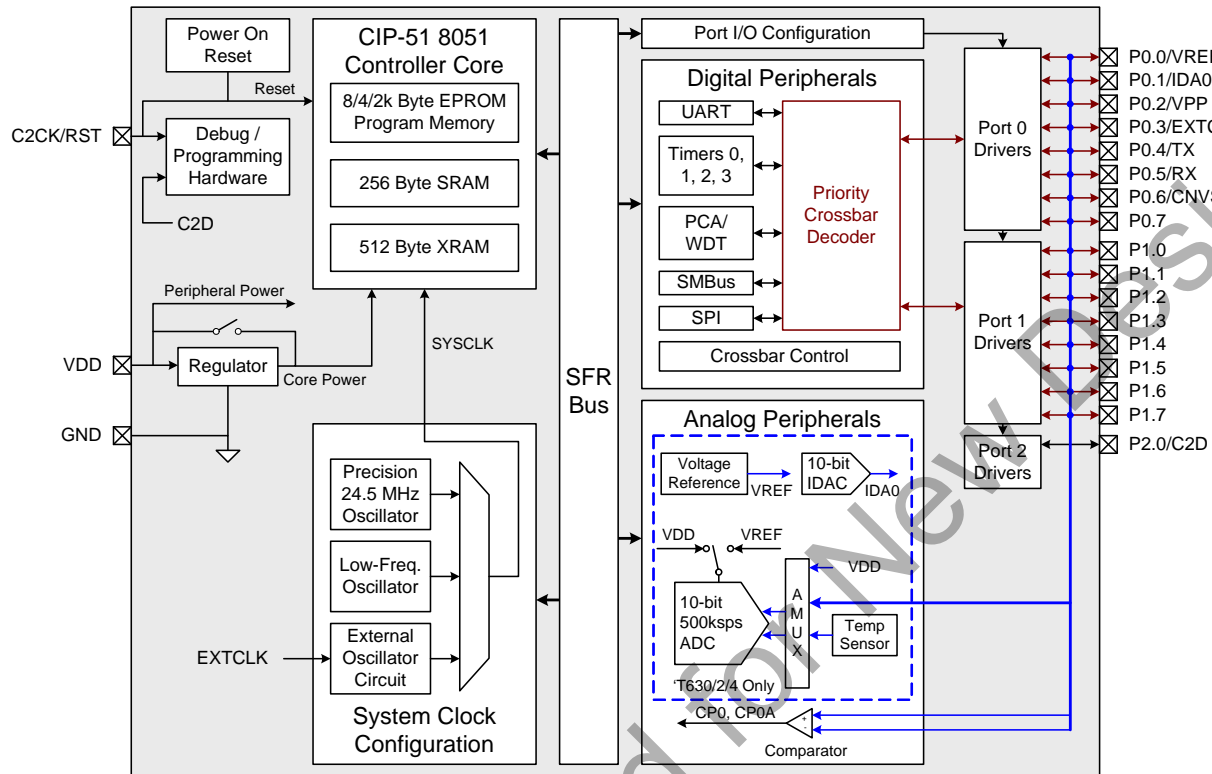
Power On Reset

CIP-51 8051 Controller Core

8/4/2k Byte EPROM Program Memory

256 Byte SRAM

512 Byte XRAM

Reset

C2CK/RST

Debug / Programming Hardware

C2D

Peripheral Power

VDD

Regulator

Core Power

GND

SYSCLK

Precision 24.5 MHz Oscillator

Low-Freq. Oscillator

External Oscillator Circuit

EXTCLK

System Clock Configuration

SFR Bus

Port I/O Configuration

Digital Peripherals

UART

Timers 0, 1, 2, 3

PCA/ WDT

SMBus

SPI

Priority Crossbar Decoder

Crossbar Control

Analog Peripherals

Voltage Reference

VREF

10-bit IDAC

IDA0

VDD

VREF

VDD

10-bit 500ksps ADC

A M U X

Temp Sensor

'T630/2/4 Only

CP0, CP0A

Comparator

Port 0 Drivers

Port 1 Drivers

Port 2 Drivers

P0.0/VREI

P0.1/IDA0

P0.2/VPP

P0.3/EXTC

P0.4/TX

P0.5/RX

P0.6/CNV

P0.7

P1.0

P1.1

P1.2

P1.3

P1.4

P1.5

P1.6

P1.7

P2.0/C2D